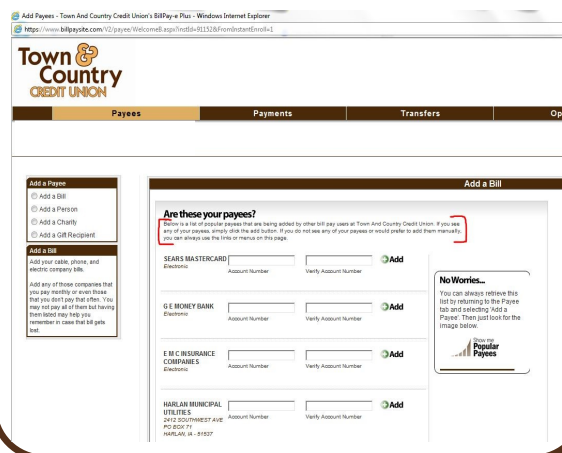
Add Payees - Town And Country Credit Union's BillPay-e Plus - Windows Internet Explorer

https://www.billpaysite.com/V2/payee/Welcome8.aspx?instId=91152&FromInstantEnroll=1

Town & Country CREDIT UNION

Payees | Payments | Transfers | Op

Add a Payee
Add a Bill
Add a Person
Add a Charity
Add a Gift Recipient

Add a Bill
Add your cable, phone, and electric company bills.

Add any of those companies that you pay monthly or even those that you don't pay that often. You may not pay all of them but having them listed may help you remember in case that bill gets lost.

Add a Bill

Are these your payees?
Below is a list of popular payees that are being added by other bill pay users at Town And Country Credit Union. If you see any of your payees, simply click the add button. If you do not see any of your payees or would prefer to add them manually, you can always use the links or menus on this page.

SEARS MASTERCARD
Electronic
Account Number
Verify Account Number
Add

G E MONEY BANK
Electronic
Account Number
Verify Account Number
Add

E M C INSURANCE COMPANIES
Electronic
Account Number
Verify Account Number
Add

HARLAN MUNICIPAL UTILITIES
2412 SOUTHWEST AVE
PO BOX 71
HARLAN, IA - 51537
Account Number
Verify Account Number
Add

No Worries...
You can always retrieve this list by returning to the Payee tab and selecting 'Add a Payee'. Then just look for the image below.

Show me Popular Payees